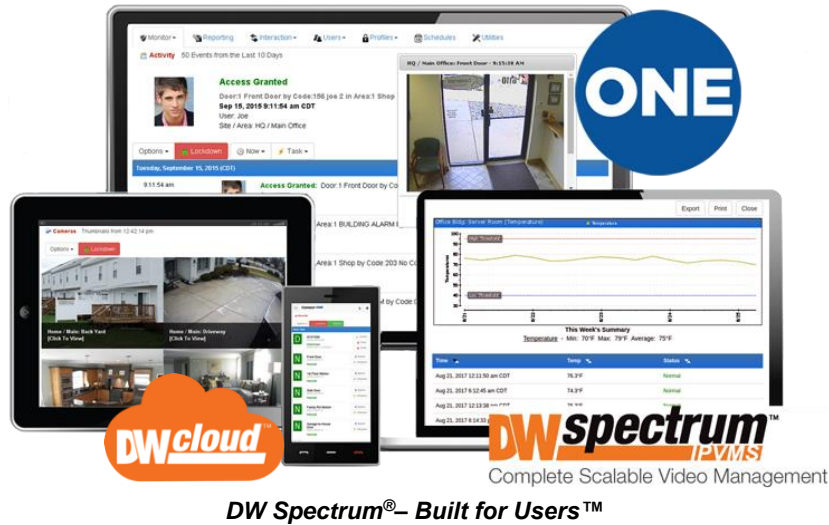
Monitor Reporting Interaction Users Profiles Schedules Utilities

Activity 50 Events from the Last 10 Days

Access Granted

Door:1 Front Door by Code:186 joe 2 in Area:1 Shop

Sep 15, 2015 9:11:54 am CDT

User: Joe

Site / Area: HQ / Main Office

HQ / Main Office: Front Door - 9:15:38 AM

ONE

Options Lockdown Now Task

Tuesday, September 15, 2015 (CDT)

9:11:54 am

Access Granted: Door 1 Front Door by Co

Area 1 BUILDING ALARM

Area 1 Shop by Code 203 No C

by Code

Cameras Thumbnails from 12:42:14 pm

Options Lockdown

Home / Main: Back Yard [Click To View]

Home / Main: Driveway [Click To View]

Export Print Close

Office Bldg: Server Room (Temperature)

This Week's Summary

Temperature - Min: 70°F Max: 79°F Average: 75°F

| Time | Temp | Status |
|---|---|---|
| Aug 21, 2017 12:11:50 am CDT | 76.3°F | Normal |
| Aug 21, 2017 9:12:45 am CDT | 74.3°F | Normal |
| Aug 21, 2017 12:13:38 pm CDT | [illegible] | Normal |
| Aug 21, 2017 6:14:33 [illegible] | | |

DWcloud™

DWspectrum™ IPVMS

Complete Scalable Video Management

DW Spectrum®– Built for Users™